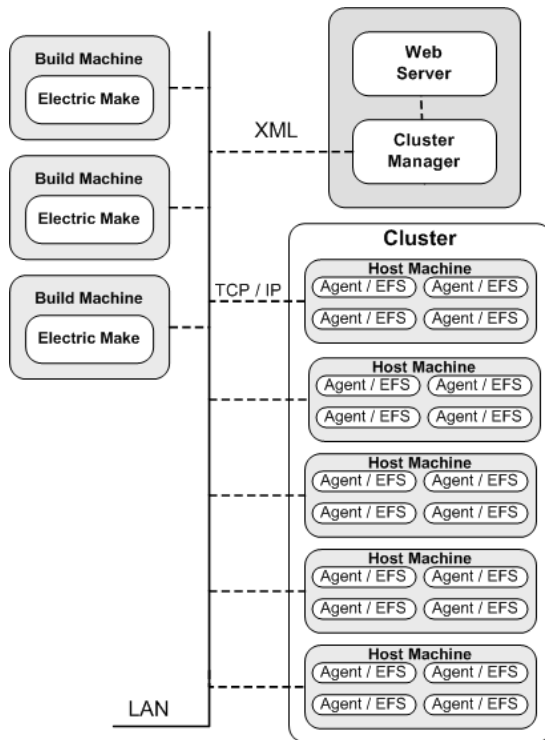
Build Machine
Electric Make

Build Machine
Electric Make

Build Machine
Electric Make

Web Server

XML

Cluster Manager

Cluster

TCP / IP

Host Machine
Agent / EFS
Agent / EFS
Agent / EFS
Agent / EFS

Host Machine
Agent / EFS
Agent / EFS
Agent / EFS
Agent / EFS

Host Machine
Agent / EFS
Agent / EFS
Agent / EFS
Agent / EFS

Host Machine
Agent / EFS
Agent / EFS
Agent / EFS
Agent / EFS

Host Machine
Agent / EFS
Agent / EFS
Agent / EFS
Agent / EFS

LAN